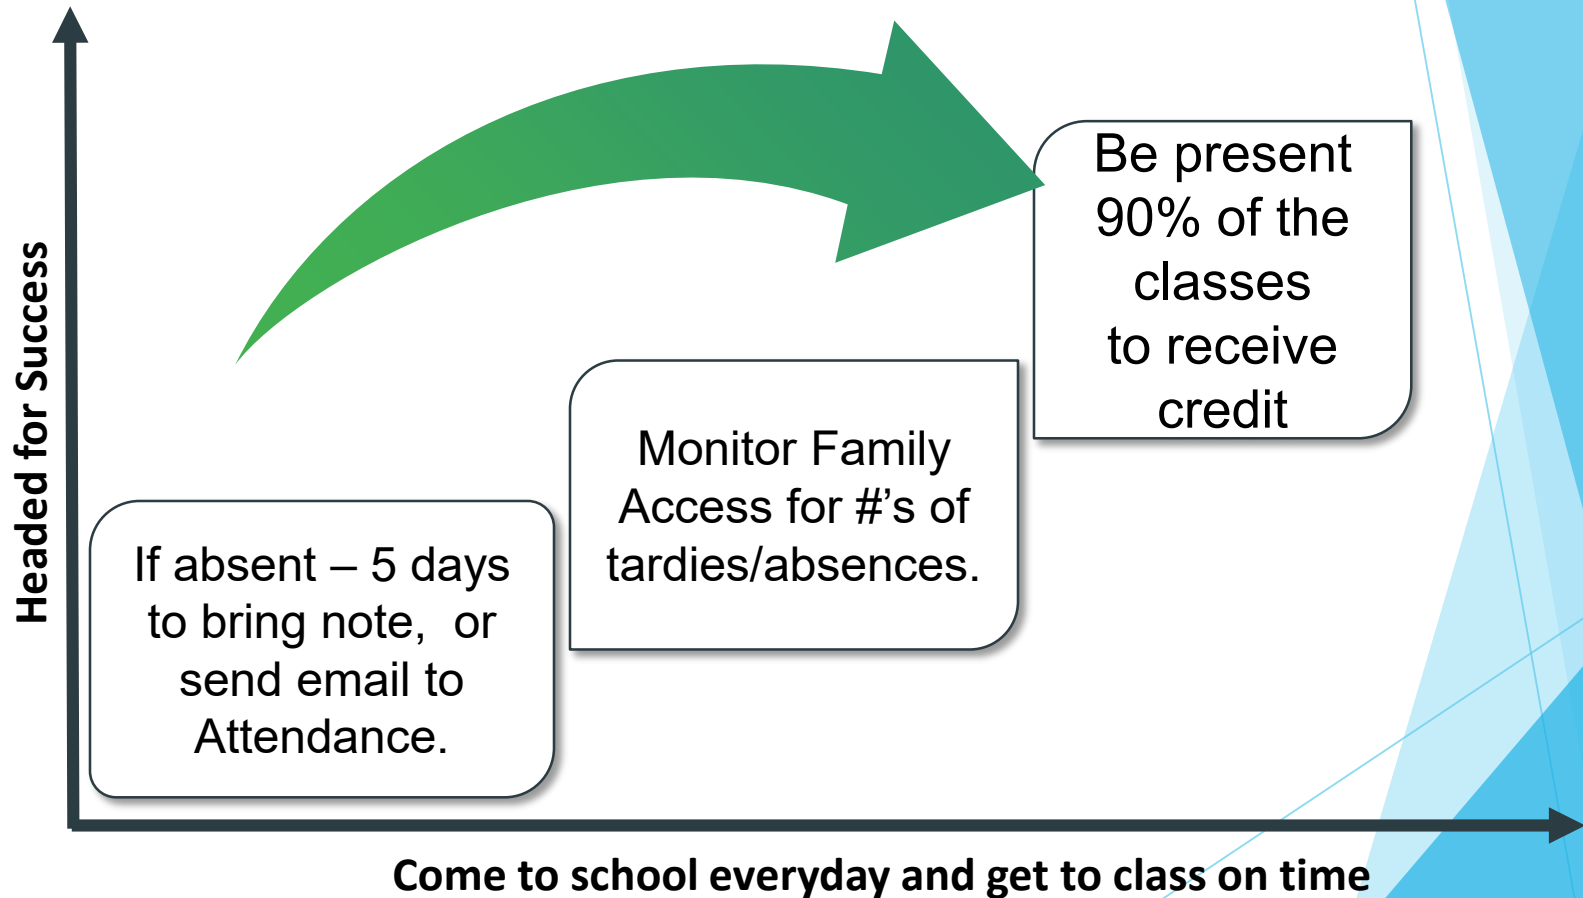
Headed for Success

Be present 90% of the classes to receive credit

Monitor Family Access for #'s of tardies/absences.

If absent – 5 days to bring note, or send email to Attendance.

Come to school everyday and get to class on time